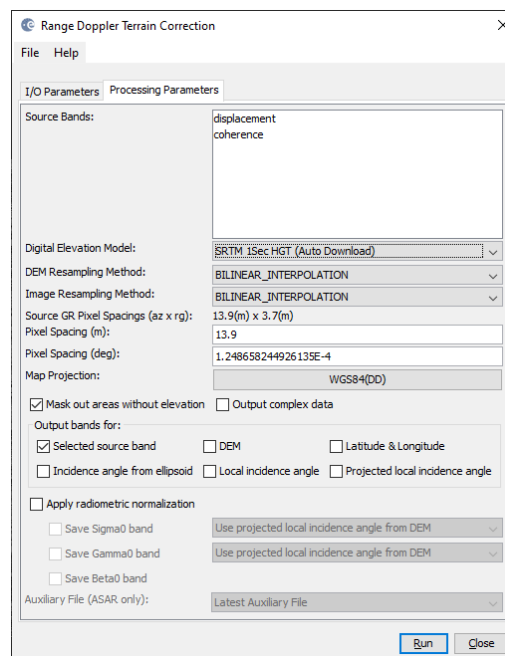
Range Doppler Terrain Correction
×
File Help
I/O Parameters Processing Parameters
Source Bands:
displacement
coherence
Digital Elevation Model: SRTM 1Sec HGT (Auto Download)
DEM Resampling Method: BILINEAR_INTERPOLATION
Image Resampling Method: BILINEAR_INTERPOLATION
Source GR Pixel Spacings (az x rg): 13.9(m) x 3.7(m)
Pixel Spacing (m): 13.9
Pixel Spacing (deg): 1.248658244926135E-4
Map Projection: WGS84(DD)
Mask out areas without elevation
Output complex data
Output bands for:
Selected source band
DEM
Latitude & Longitude
Incidence angle from ellipsoid
Local incidence angle
Projected local incidence angle
Apply radiometric normalization
Save Sigma0 band
Use projected local incidence angle from DEM
Save Gamma0 band
Use projected local incidence angle from DEM
Save Beta0 band
Auxiliary File (ASAR only): Latest Auxiliary File
Run
Close